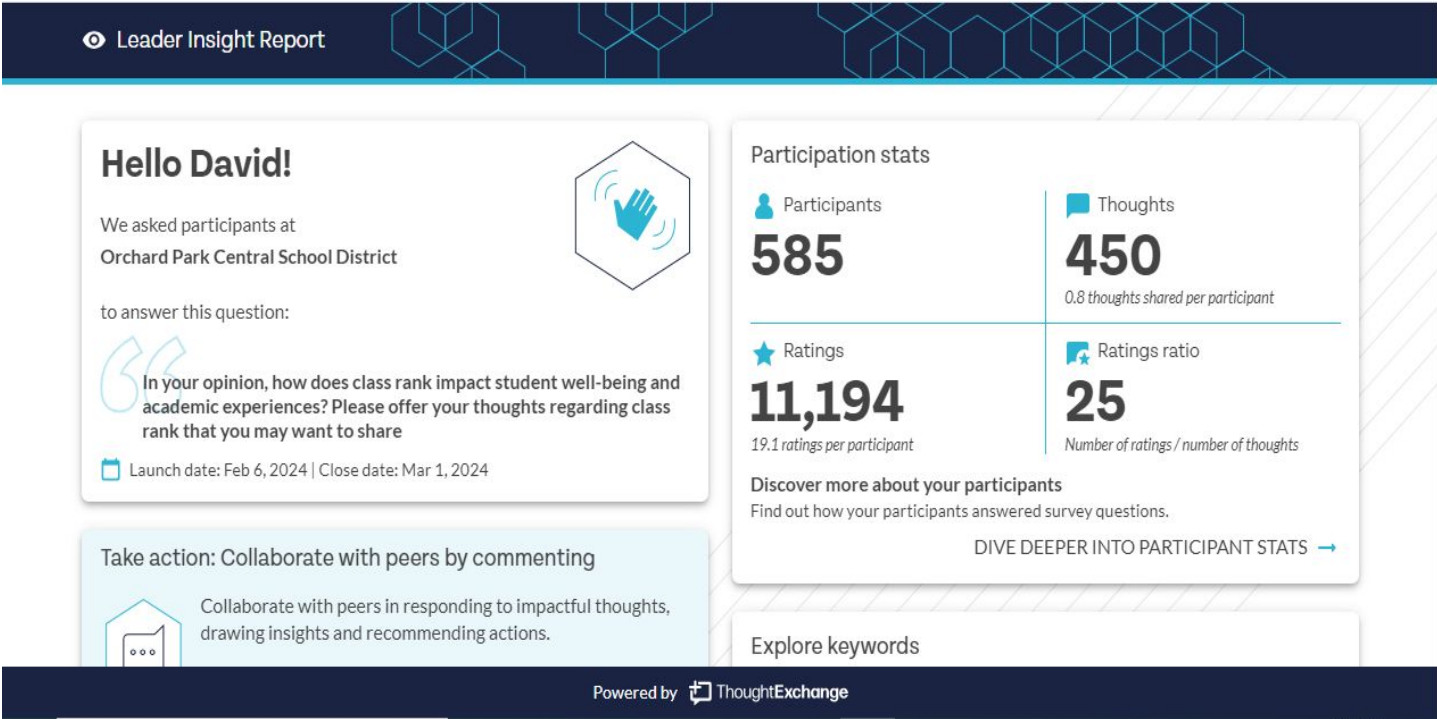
Leader Insight Report

Hello David!

We asked participants at
Orchard Park Central School District

to answer this question:

In your opinion, how does class rank impact student well-being and academic experiences? Please offer your thoughts regarding class rank that you may want to share

Launch date: Feb 6, 2024 | Close date: Mar 1, 2024

Take action: Collaborate with peers by commenting

Collaborate with peers in responding to impactful thoughts, drawing insights and recommending actions.

Participation stats

Participants
585

Thoughts
450
0.8 thoughts shared per participant

Ratings
11,194
19.1 ratings per participant

Ratings ratio
25
Number of ratings / number of thoughts

Discover more about your participants
Find out how your participants answered survey questions.

DIVE DEEPER INTO PARTICIPANT STATS →

Explore keywords

Powered by ThoughtExchange